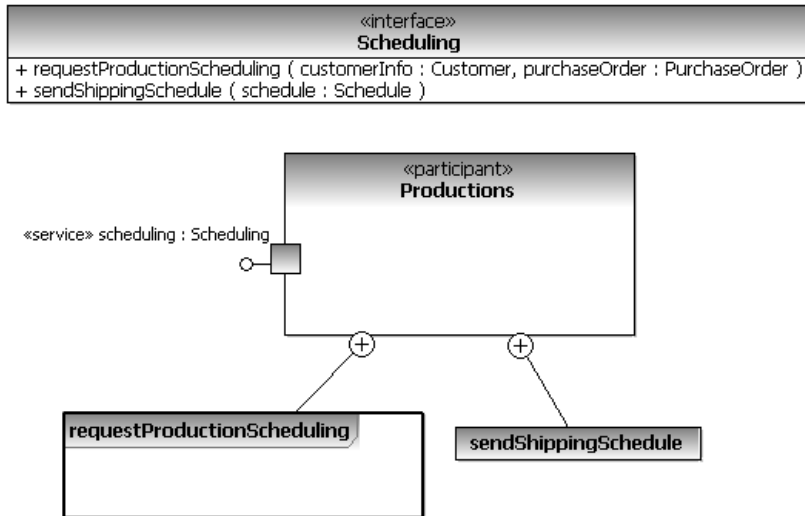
«interface»
Scheduling

+ requestProductionScheduling ( customerInfo : Customer, purchaseOrder : PurchaseOrder )
+ sendShippingSchedule ( schedule : Schedule )

«participant»
Productions

«service» scheduling : Scheduling

requestProductionScheduling

sendShippingSchedule